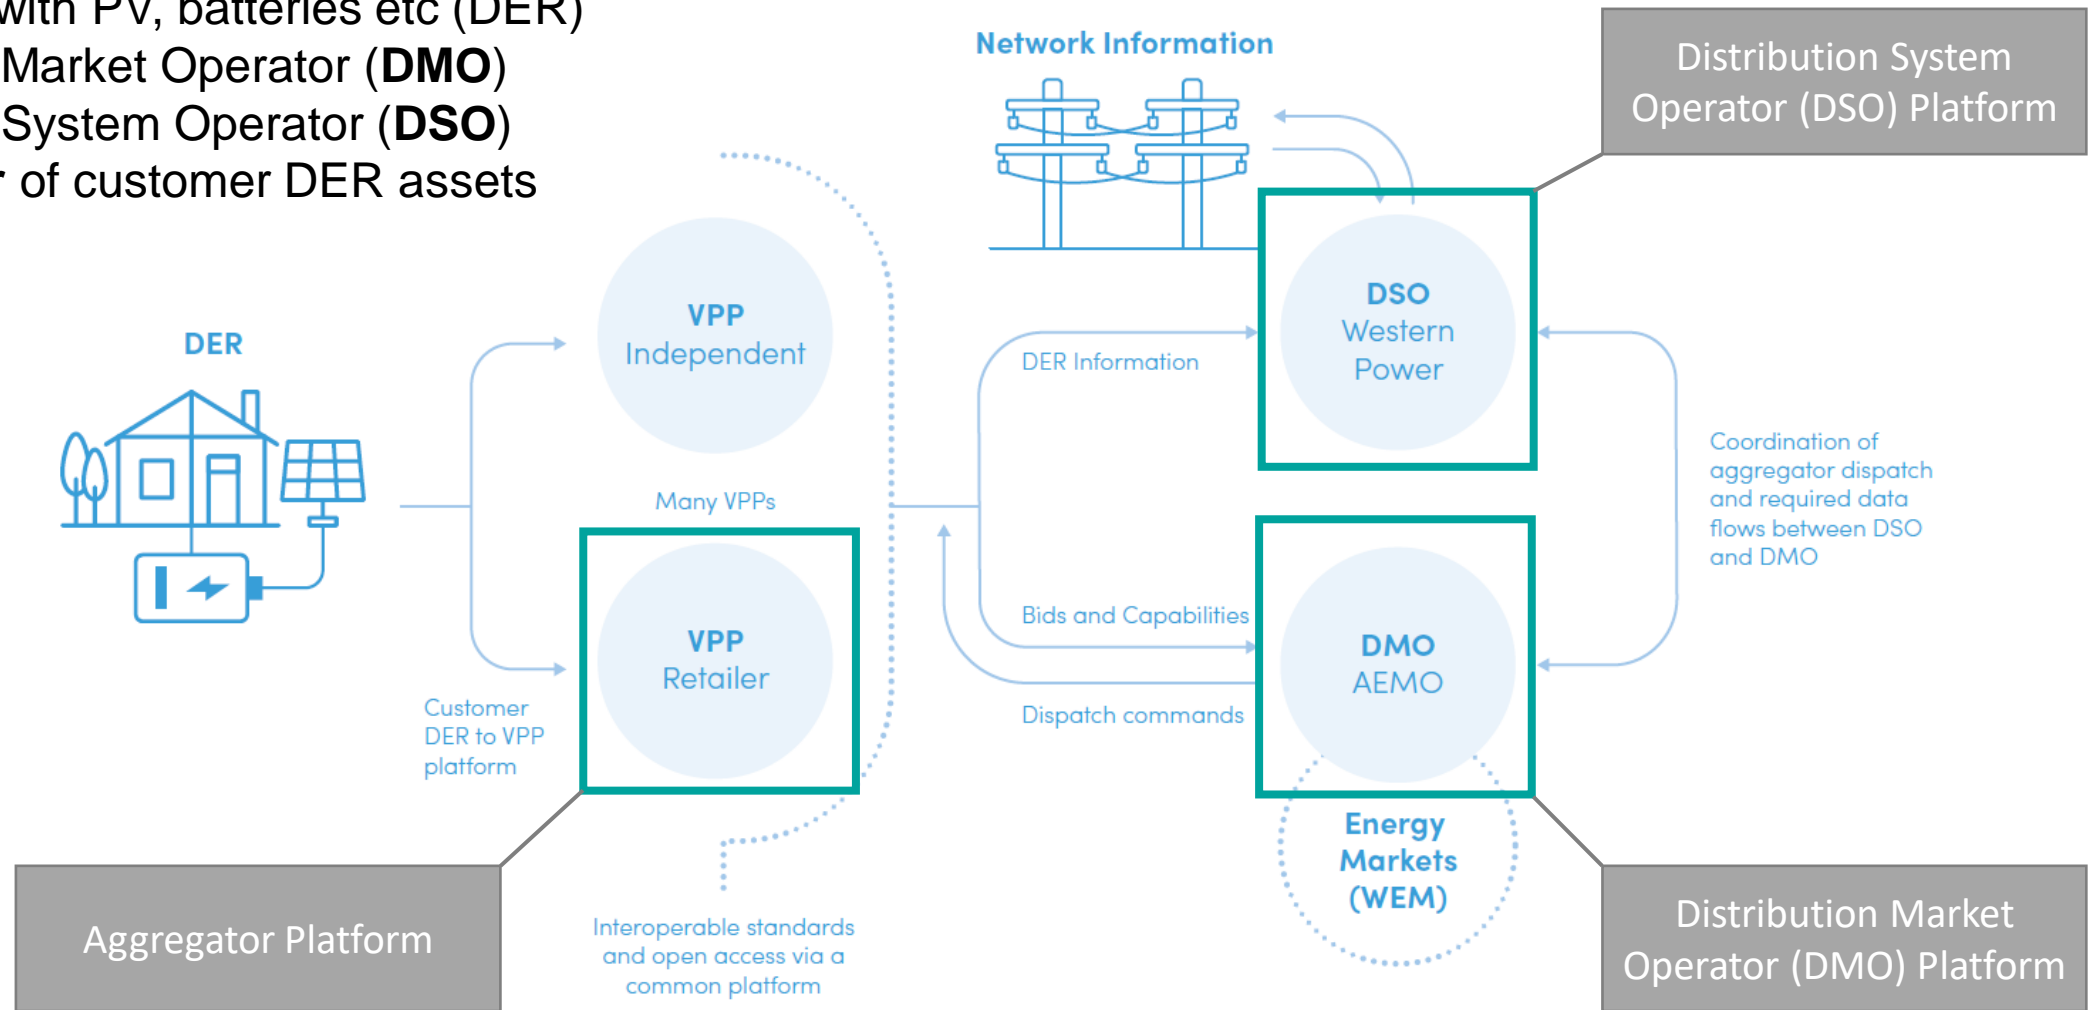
with PV, batteries etc (DER)
Market Operator (**DMO**)
System Operator (**DSO**)
r of customer DER assets

Network Information

Distribution System Operator (DSO) Platform

DER

VPP
Independent

Many VPPs

VPP
Retailer

Customer DER to VPP platform

DER Information

DSO
Western
Power

Coordination of aggregator dispatch and required data flows between DSO and DMO

Bids and Capabilities

Dispatch commands

DMO
AEMO

Energy Markets (WEM)

Aggregator Platform

Interoperable standards and open access via a common platform

Distribution Market Operator (DMO) Platform